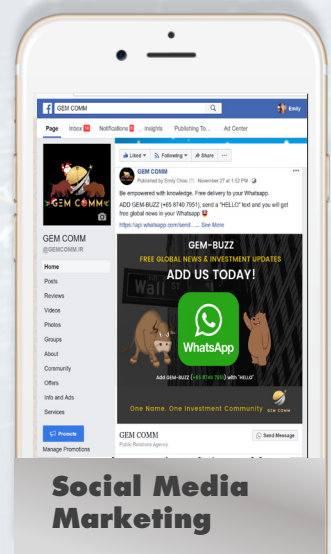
GEM COMM

Emily

Page Inbox 14 Notifications 5 Insights Publishing To... Ad Center

GEM COMM

GEM COMM
@GEMCOMM.IR

Home
Posts
Reviews
Videos
Photos
Groups
About
Community
Offers
Info and Ads
Services

Promote

Manage Promotions

Liked Following Share ...

GEM COMM
Published by Emily Chan November 27 at 1:52 PM

Be empowered with knowledge. Free delivery to your Whatsapp.

ADD GEM-BUZZ (+65 8740 7951), send a "HELLO" text and you will get free global news in your Whatsapp

https://api.whatsapp.com/send...... See More

GEM-BUZZ

FREE GLOBAL NEWS & INVESTMENT UPDATES

ADD US TODAY!

Wall St

WhatsApp

Add GEM-BUZZ (+65 8740 7951) with "HELLO"

One Name. One Investment Community

GEM COMM

GEM COMM
Public Relations Agency

Send Message

Social Media Marketing